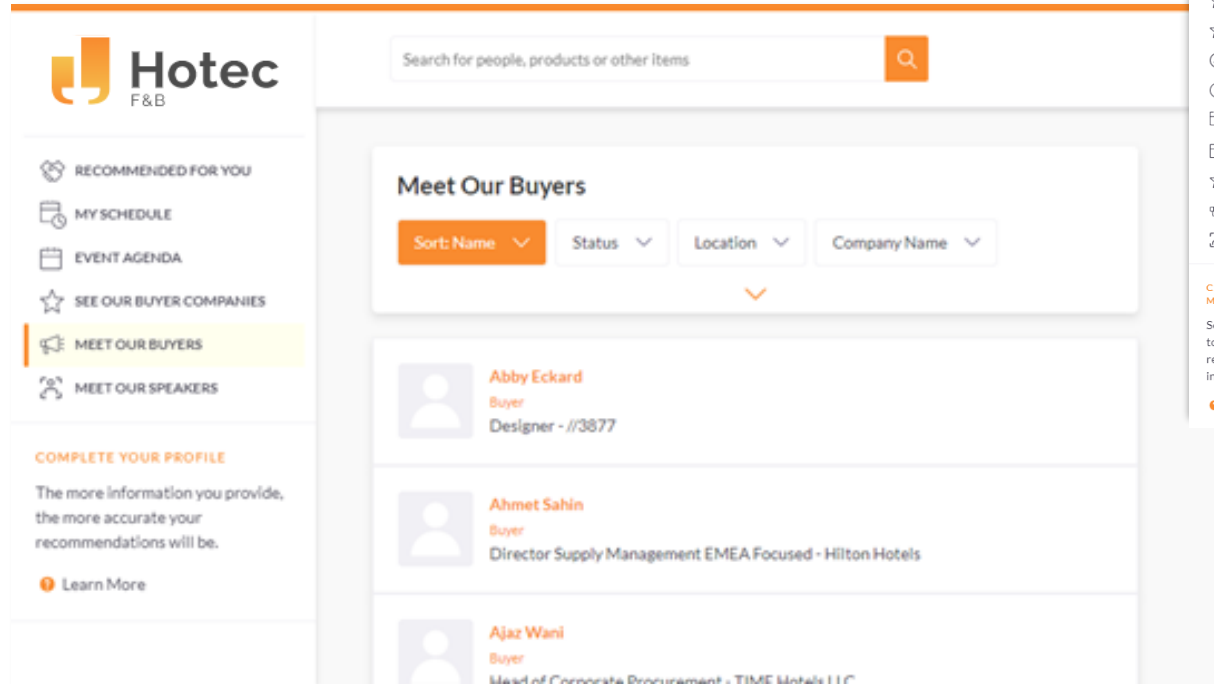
Hotec
F&B

Search for people, products or other items

RECOMMENDED FOR YOU
MY SCHEDULE
EVENT AGENDA
SEE OUR BUYER COMPANIES
MEET OUR BUYERS
MEET OUR SPEAKERS

COMPLETE YOUR PROFILE
The more information you provide, the more accurate your recommendations will be.

Learn More

Meet Our Buyers

Sort: Name
Status
Location
Company Name

Abby Eckard
Buyer
Designer - //3877

Ahmet Sahin
Buyer
Director Supply Management EMEA Focused - Hilton Hotels

Ajaz Wani
Buyer
Head of Corporate Procurement - TIME Hotels LLC

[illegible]